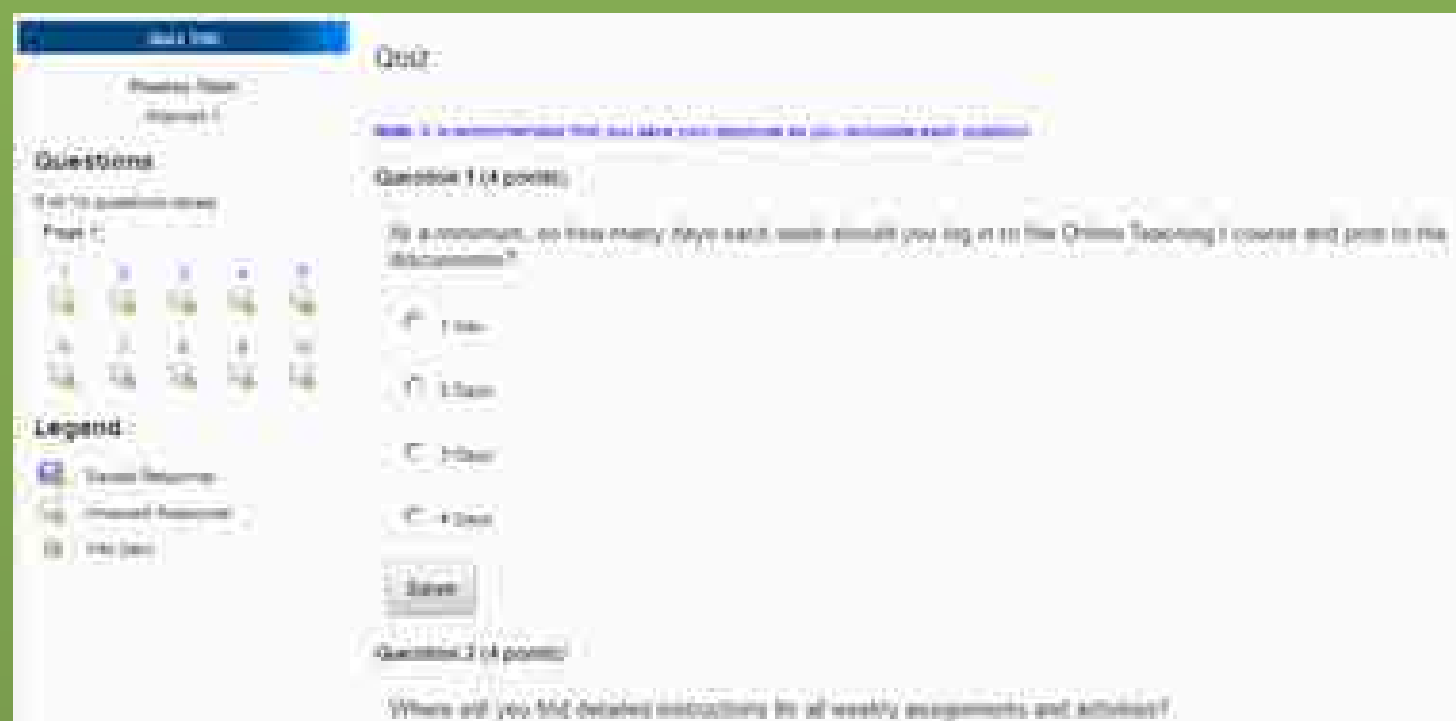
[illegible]

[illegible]

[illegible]

Questions

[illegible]

Page 1:

1 2 3 4 5

6 7 8 9 10

Legend

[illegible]

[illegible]

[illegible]

Quiz

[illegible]

Question 1 (4 points)

At a minimum, on how many days each week should you log in to the Online Teaching I course and post to the discussions?

1 Day

2 Days

3 Days

4 Days

Save

Question 2 (4 points)

Where will you find detailed instructions for all weekly assignments and activities?